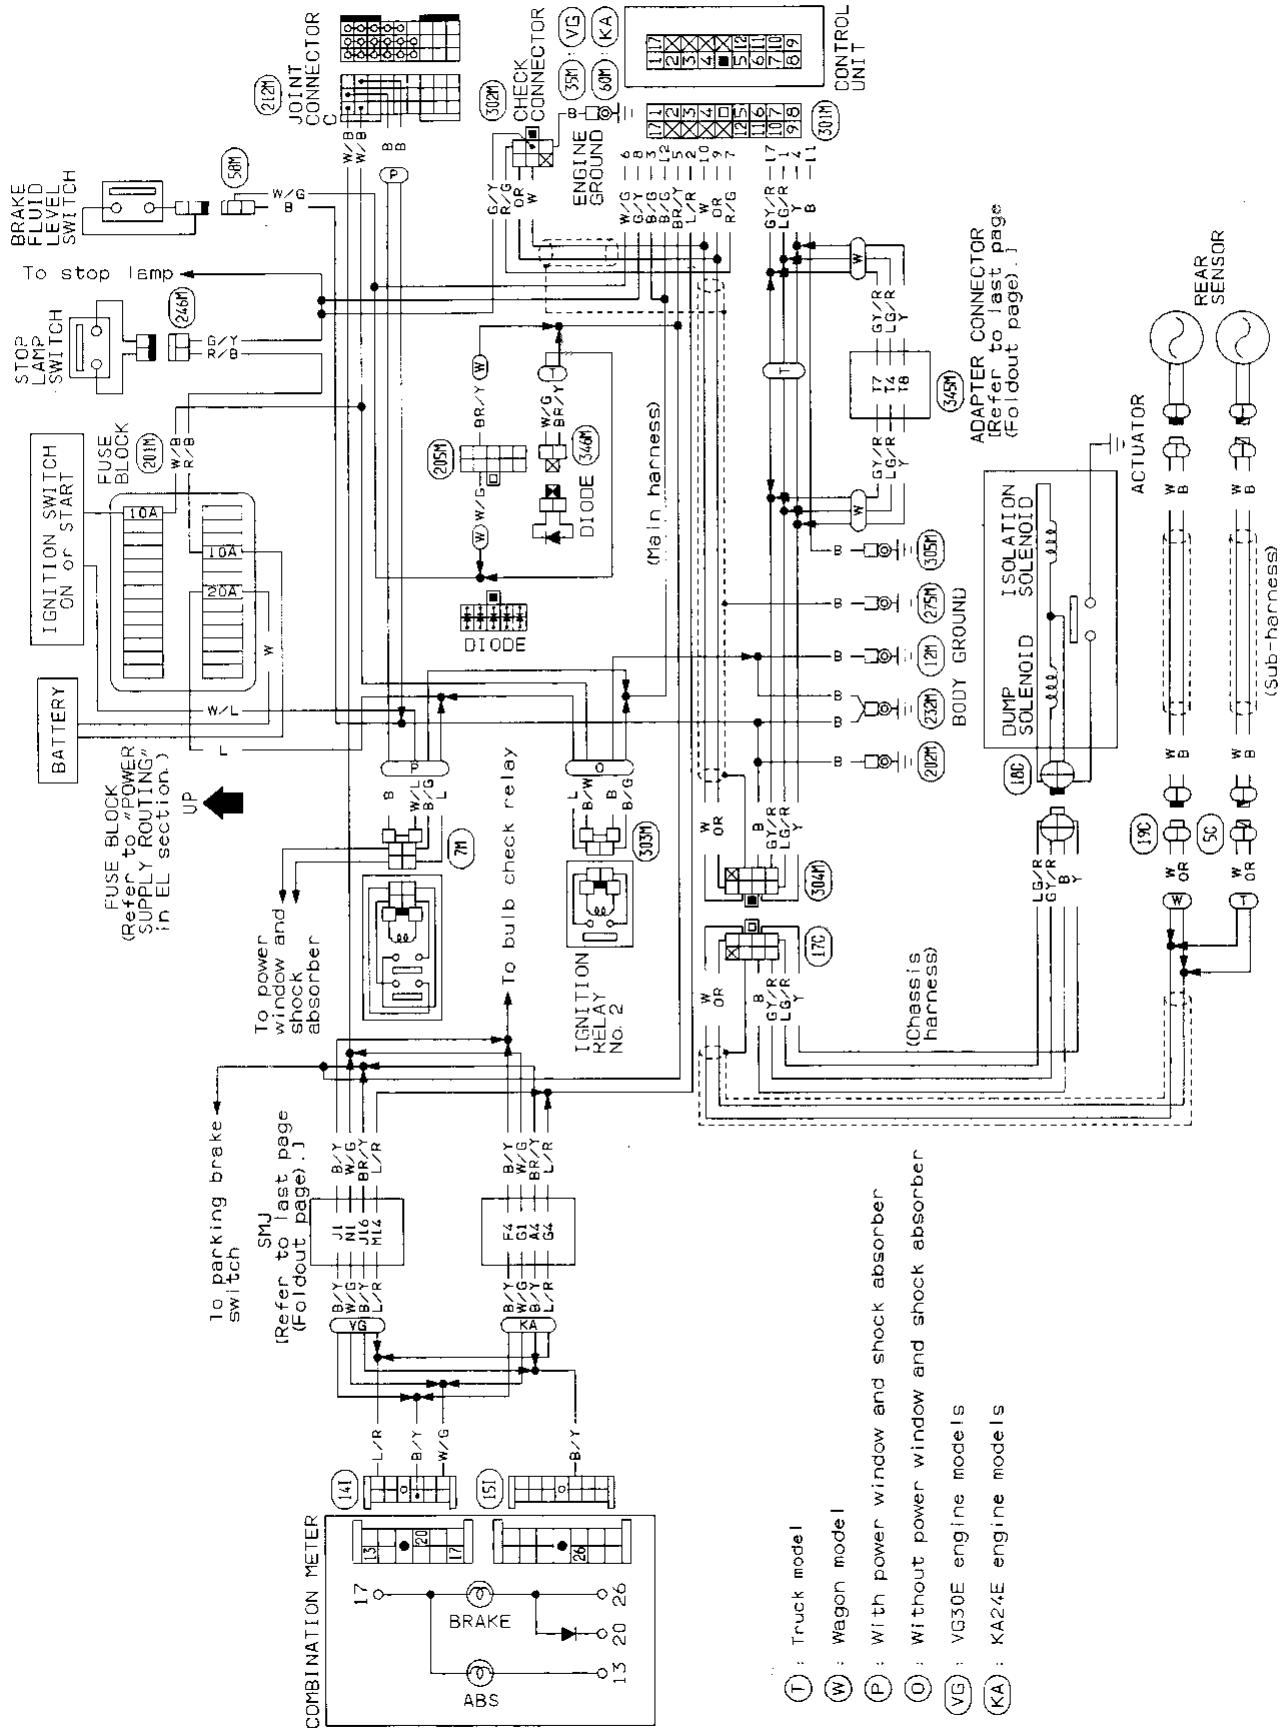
BRAKE FLUID LEVEL SWITCH

58M

W/G
B

To stop lamp

STOP LAMP SWITCH

246M

G/Y
R/B

IGNITION SWITCH ON or START

FUSE BLOCK

201M

W/B
R/B

10A
10A
20A

W

BATTERY

W/L

L

FUSE BLOCK (Refer to "POWER SUPPLY ROUTING" in EL section.)

UP

212M

JOINT CONNECTOR C

W/B
W/B
B
B

P

302M

CHECK CONNECTOR

3M VG
60M KA

G/Y
R/G
OR
W

B

ENGINE GROUND

W/G 6
G/Y 8
B/G 3
BR/Y 12
L/R 2
W 10
OR 9
R/G 7

CONTROL UNIT

1 7
2
3
4
5 12
6 11
7 10
8 9

1 7
2
3
4
5
6
7
8

301M

GY/R 17
LG/R 1
Y 4
B 11

W

205M

BR/Y
W
W/G
BR/Y

T

346M

DIODE

W/G
W

DIODE

(Main harness)

GY/R
LG/R
Y

T7
T4
T8

345M

ADAPTER CONNECTOR [Refer to last page (Foldout page).]

GY/R
LG/R
Y

W

B 305M
B 275M
B 12M
B 232M
B 202M

BODY GROUND

ISOLATION SOLENOID

DUMP SOLENOID

ACTUATOR

REAR SENSOR

W
B

W
B

(Sub-harness)

P

B
W/L
B/G
L

7M

O

L
B/W
B/G

303M

To bulb check relay

IGNITION RELAY No. 2

To power window and shock absorber

W
OR

B
GY/R
LG/R
Y

304M

17C

W
OR

B
GY/R
LG/R
Y

(Chassis harness)

18C

LG/R
GY/R
B
Y

19C

5C

W
OR

W
OR

W

T

W
B

W
B

To parking brake switch

SMJ [Refer to last page (Foldout page).]

B/Y J1
W/G N1
BR/Y J16
L/R M14

B/Y
W/G
B/Y
L/R

B/Y F4
W/G G1
BR/Y A4
L/R G4

B/Y
W/G
B/Y
L/R

VG

KA

L/R
B/Y
W/G

B/Y

14I

15I

COMBINATION METER

13
20
17

26

17
26
BRAKE
20
13
ABS

T : Truck model
W : Wagon model
P : With power window and shock absorber
O : Without power window and shock absorber
VG : VG30E engine models
KA : KA24E engine models